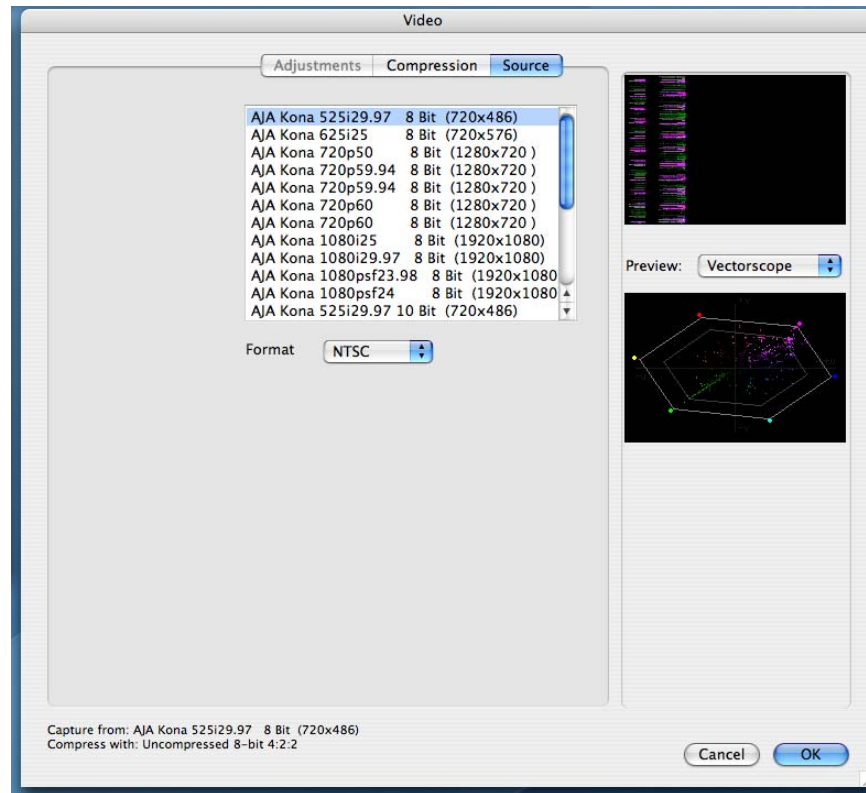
Video

Adjustments | Compression | Source

AJA Kona 525i29.97 8 Bit (720x486)
AJA Kona 625i25 8 Bit (720x576)
AJA Kona 720p50 8 Bit (1280x720 )
AJA Kona 720p59.94 8 Bit (1280x720 )
AJA Kona 720p59.94 8 Bit (1280x720 )
AJA Kona 720p60 8 Bit (1280x720 )
AJA Kona 720p60 8 Bit (1280x720 )
AJA Kona 1080i25 8 Bit (1920x1080)
AJA Kona 1080i29.97 8 Bit (1920x1080)
AJA Kona 1080psf23.98 8 Bit (1920x1080
AJA Kona 1080psf24 8 Bit (1920x1080
AJA Kona 525i29.97 10 Bit (720x486)

Format NTSC

Preview: Vectorscope

Capture from: AJA Kona 525i29.97 8 Bit (720x486)
Compress with: Uncompressed 8-bit 4:2:2

Cancel OK